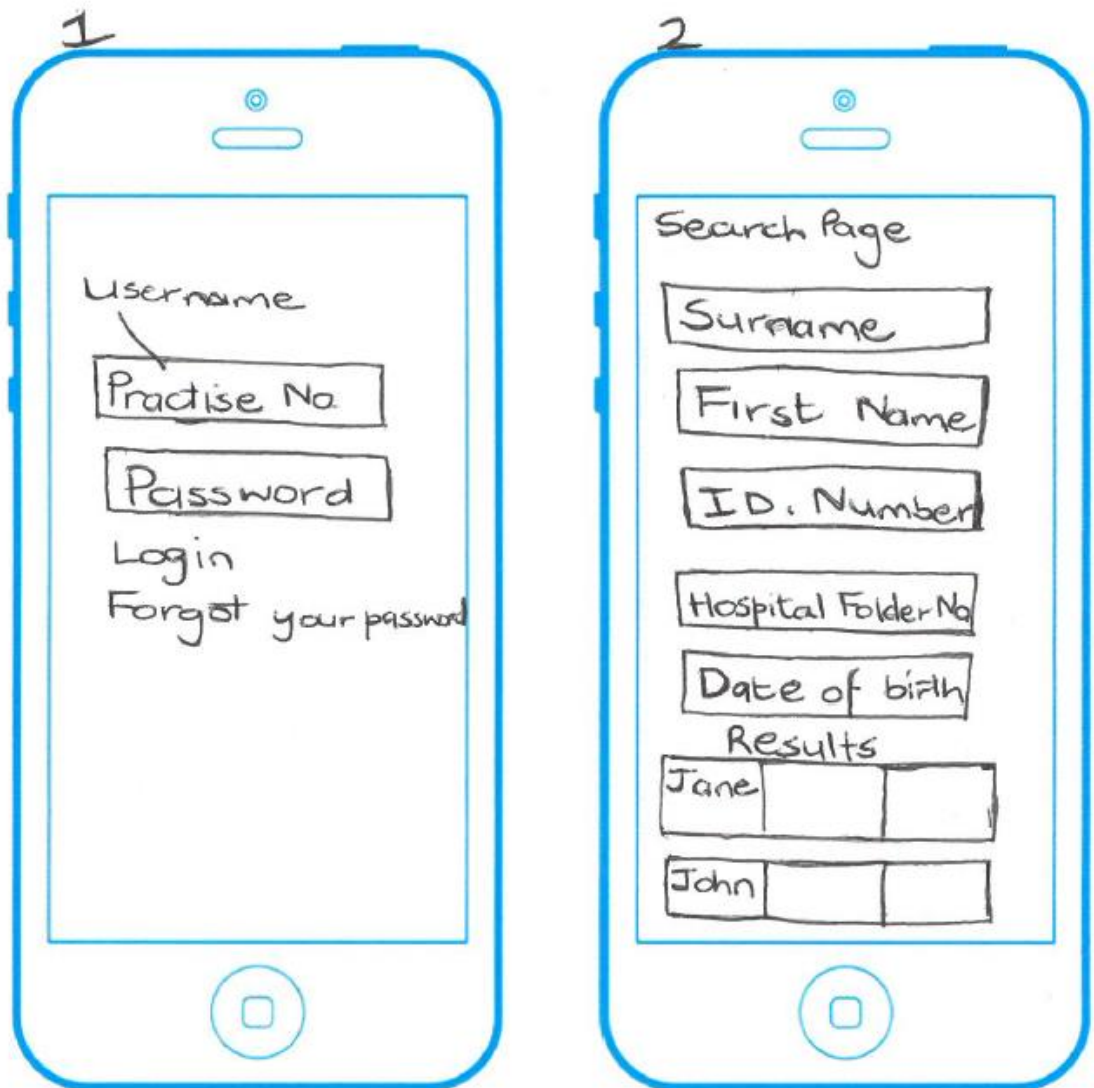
1

Username

Practise No

Password

Login

Forgot your password

2

Search Page

Surname

First Name

ID. Number

Hospital Folder No

Date of birth

Results

| Jane | | |
|---|---|---|

| John | | |
|---|---|---|